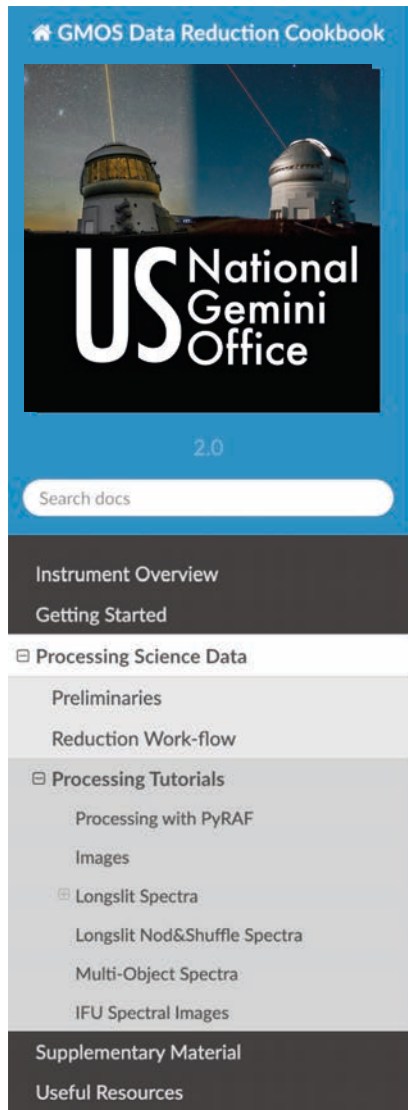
GMOS Data Reduction Cookbook

US National Gemini Office

2.0

Search docs

Instrument Overview
Getting Started
⊟ Processing Science Data
Preliminaries
Reduction Work-flow
⊟ Processing Tutorials
Processing with PyRAF
Images
⊞ Longslit Spectra
Longslit Nod&Shuffle Spectra
Multi-Object Spectra
IFU Spectral Images
Supplementary Material
Useful Resources